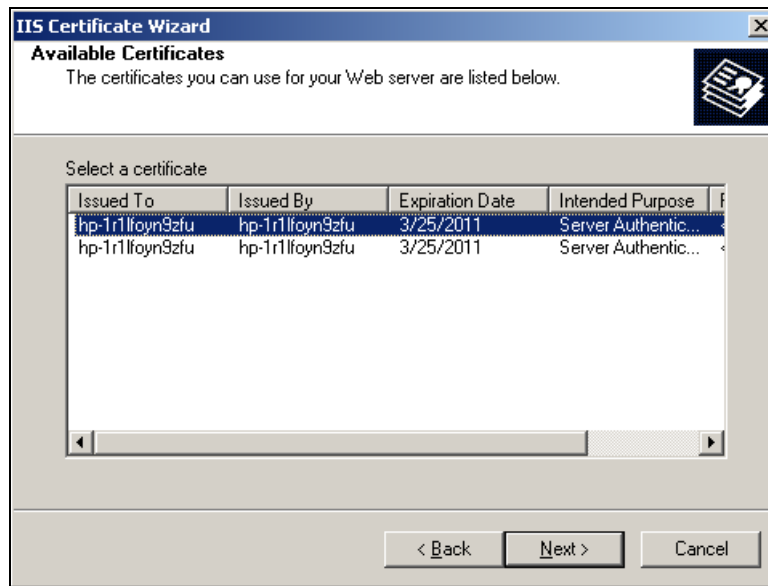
IIS Certificate Wizard

Available Certificates

The certificates you can use for your Web server are listed below.

Select a certificate

| Issued To | Issued By | Expiration Date | Intended Purpose |
|---|---|---|---|
| hp-1r1lfoyn9zfu | hp-1r1lfoyn9zfu | 3/25/2011 | Server Authentic... |
| hp-1r1lfoyn9zfu | hp-1r1lfoyn9zfu | 3/25/2011 | Server Authentic... |

< Back

Next >

Cancel